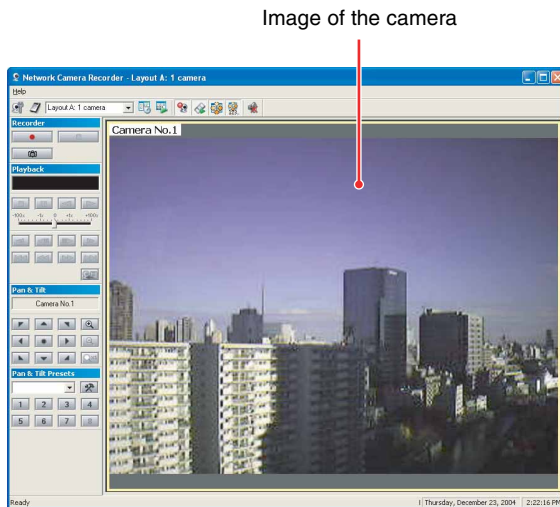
Image of the camera

Network Camera Recorder - Layout A: 1 camera

Help

Layout A: 1 camera

Recorder

Playback

-100x -1x 0 +1x +100x

Pan & Tilt

Camera No.1

Pan & Tilt Presets

1 2 3 4
5 6 7 8

Camera No.1

Ready

Thursday, December 23, 2004 2:22:16 PM